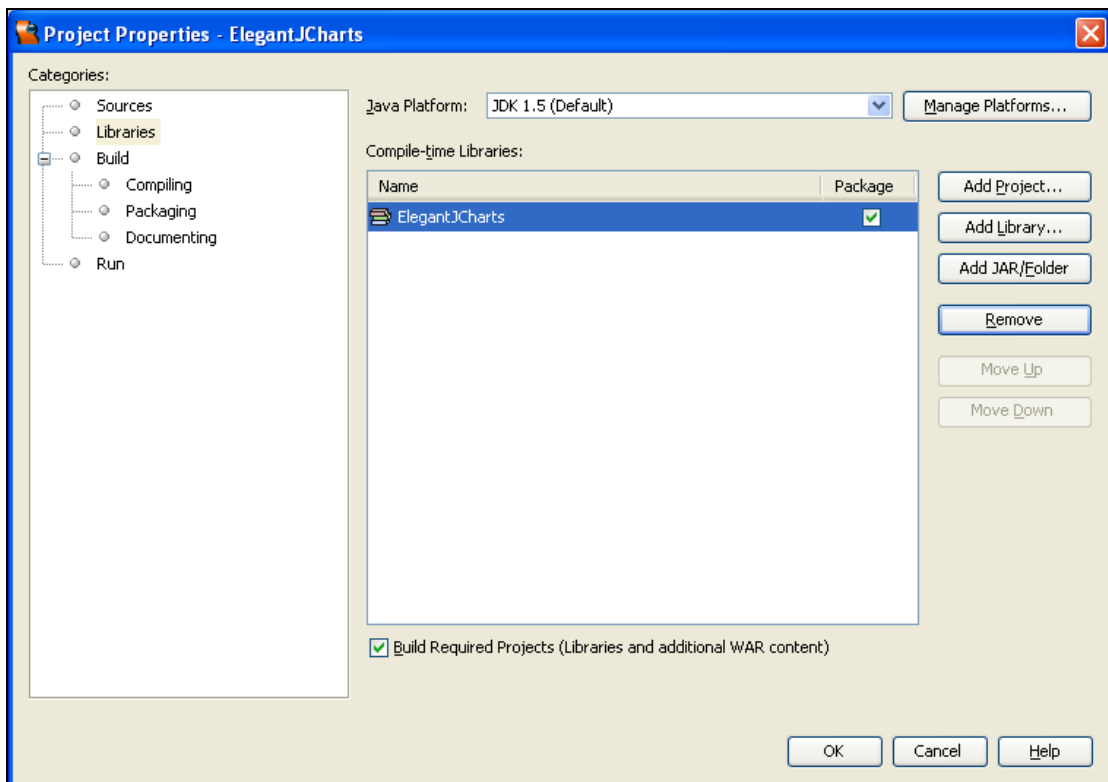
Project Properties - ElegantJCharts

Categories:

Sources
Libraries
Build
Compiling
Packaging
Documenting
Run

Java Platform: JDK 1.5 (Default)

Manage Platforms...

Compile-time Libraries:

| Name | Package |
|---|---|
| ElegantJCharts | ✓ |

Add Project...
Add Library...
Add JAR/Folder
Remove
Move Up
Move Down

Build Required Projects (Libraries and additional WAR content)

OK
Cancel
Help